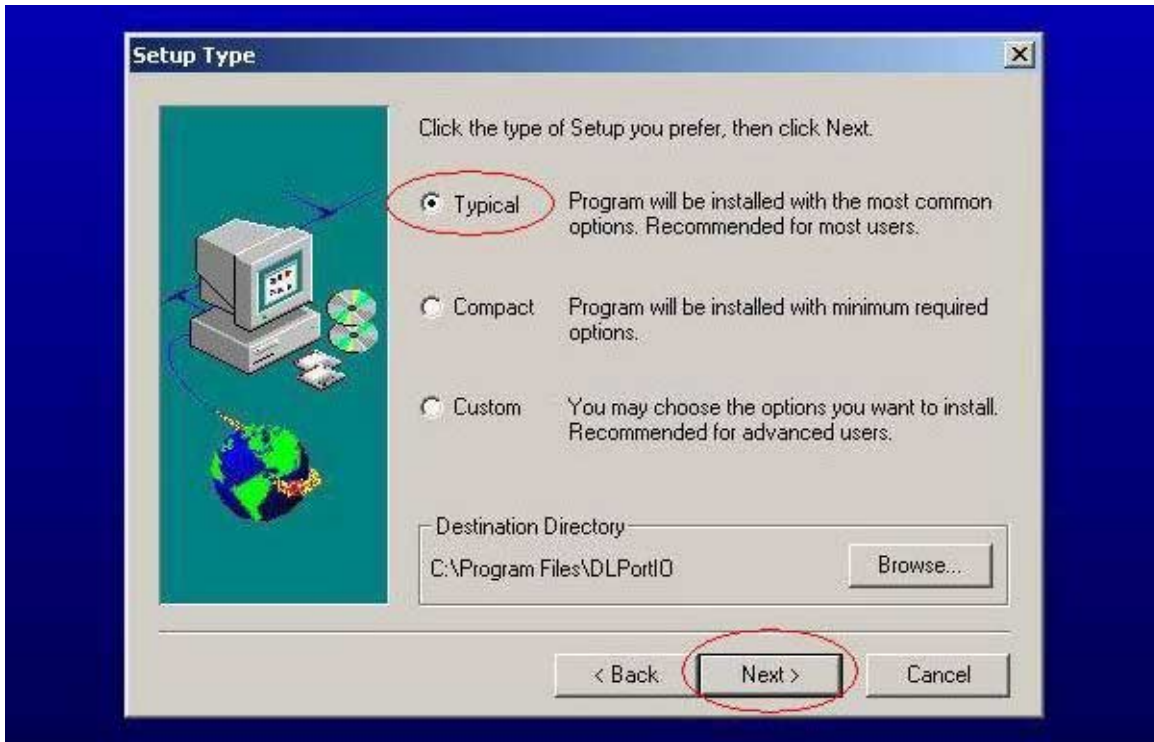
Setup Type

×

Click the type of Setup you prefer, then click Next.

Typical Program will be installed with the most common options. Recommended for most users.

Compact Program will be installed with minimum required options.

Custom You may choose the options you want to install. Recommended for advanced users.

Destination Directory

C:\Program Files\DLPortIO

Browse...

< Back

Next >

Cancel